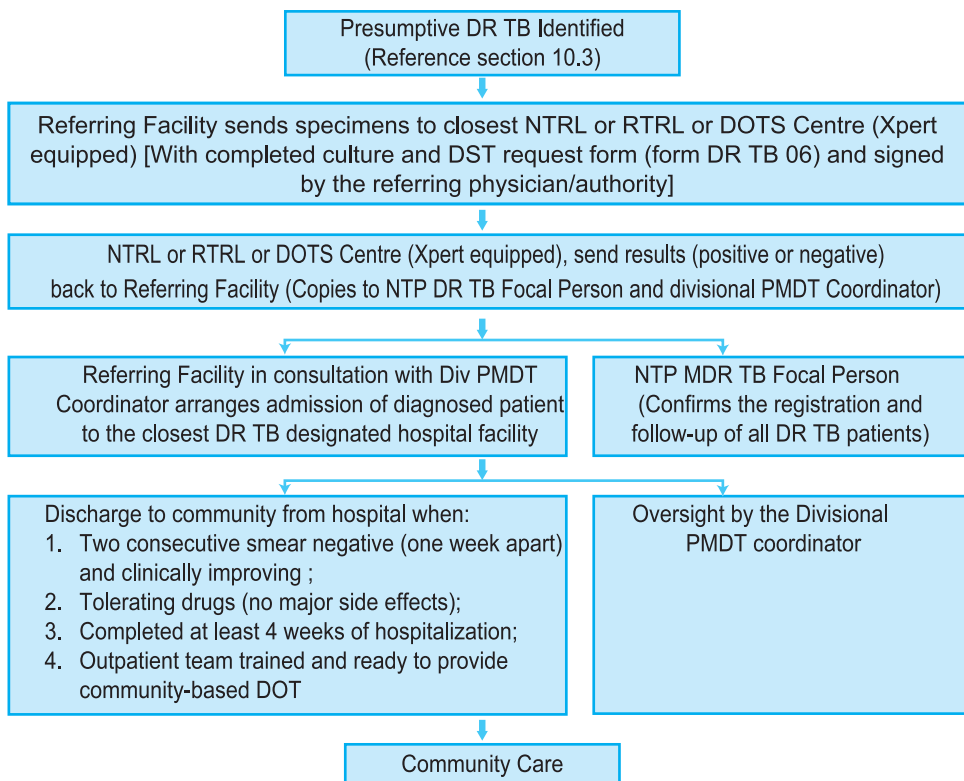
Presumptive DR TB Identified
(Reference section 10.3)

Referring Facility sends specimens to closest NTRL or RTRL or DOTS Centre (Xpert equipped) [With completed culture and DST request form (form DR TB 06) and signed by the referring physician/authority]

NTRL or RTRL or DOTS Centre (Xpert equipped), send results (positive or negative) back to Referring Facility (Copies to NTP DR TB Focal Person and divisional PMDT Coordinator)

Referring Facility in consultation with Div PMDT Coordinator arranges admission of diagnosed patient to the closest DR TB designated hospital facility

NTP MDR TB Focal Person (Confirms the registration and follow-up of all DR TB patients)

Discharge to community from hospital when:
1. Two consecutive smear negative (one week apart) and clinically improving ;
2. Tolerating drugs (no major side effects);
3. Completed at least 4 weeks of hospitalization;
4. Outpatient team trained and ready to provide community-based DOT

Oversight by the Divisional PMDT coordinator

Community Care